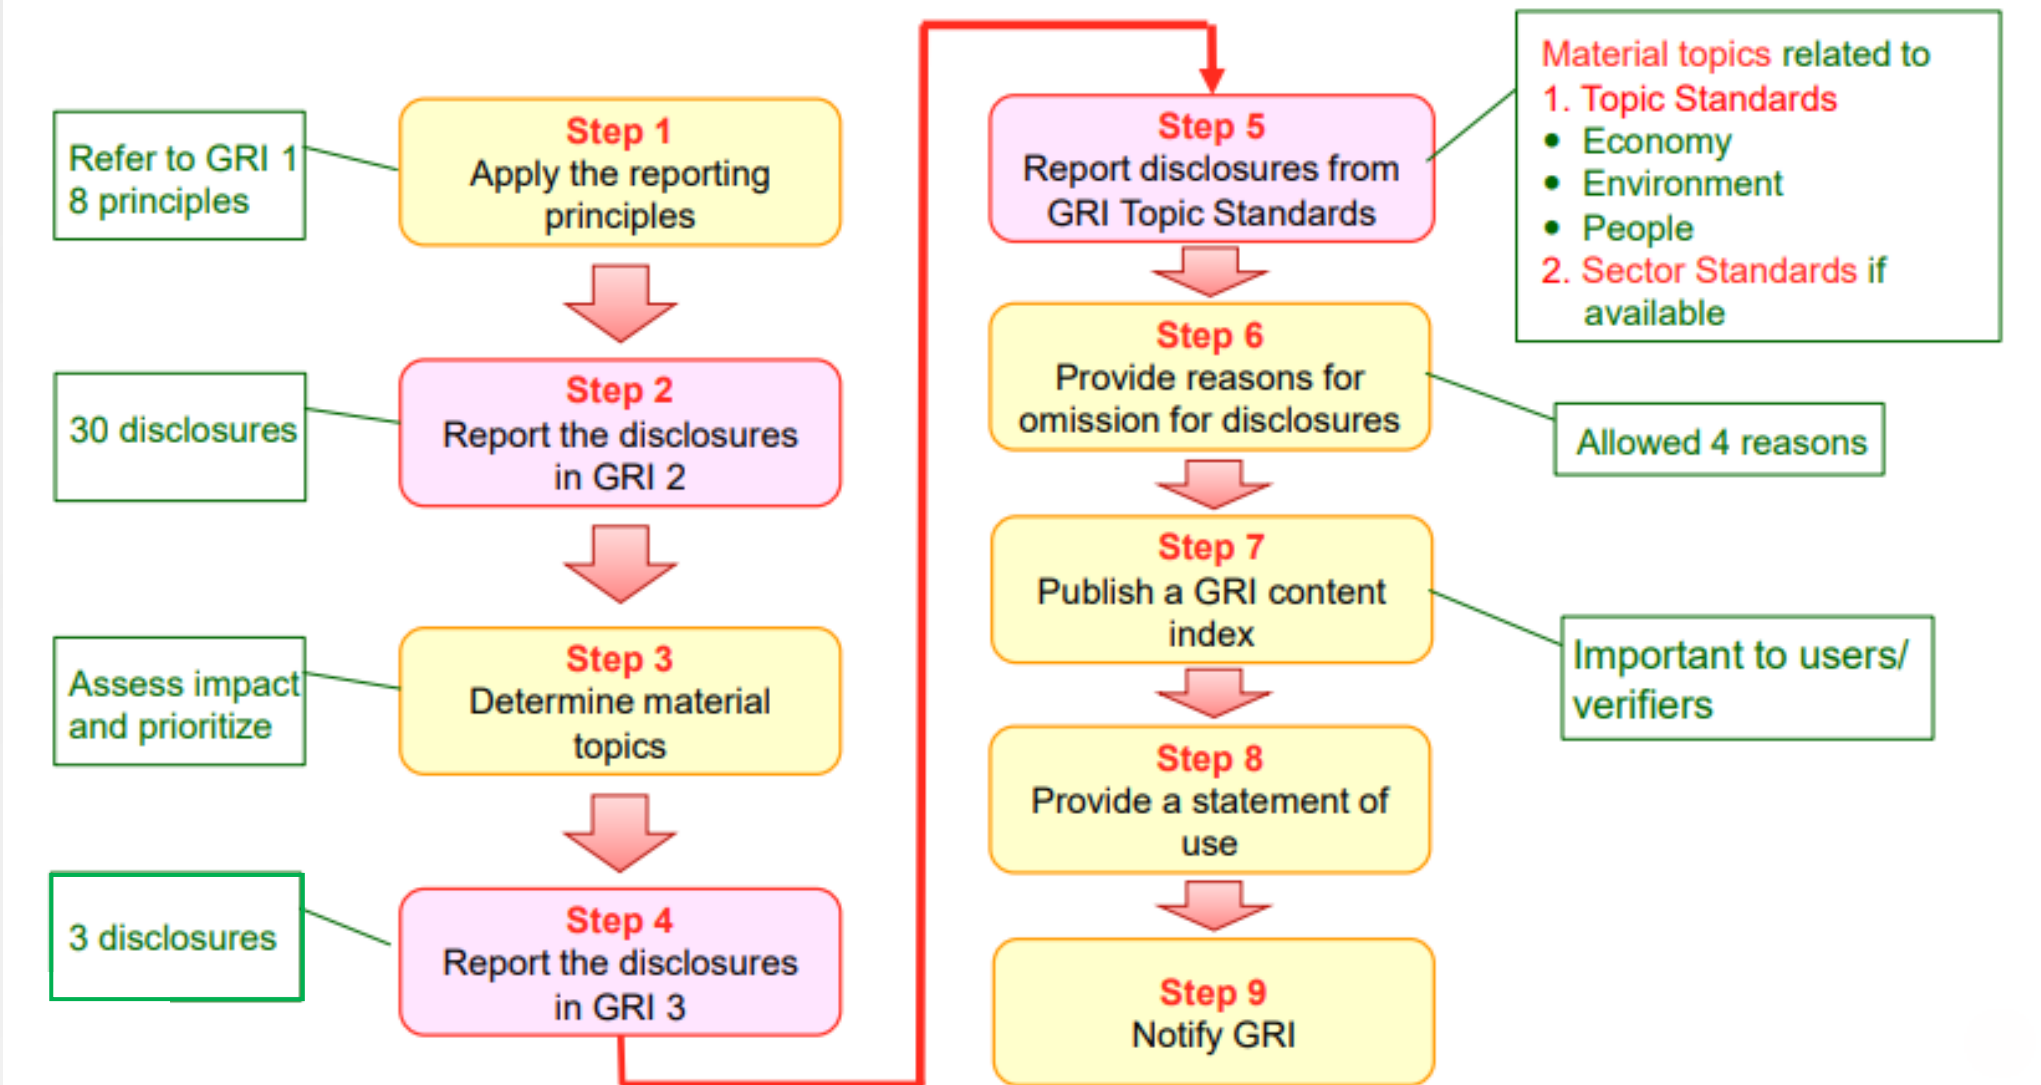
Refer to GRI 1
8 principles

Step 1
Apply the reporting principles

30 disclosures

Step 2
Report the disclosures in GRI 2

Assess impact and prioritize

Step 3
Determine material topics

3 disclosures

Step 4
Report the disclosures in GRI 3

Step 5
Report disclosures from GRI Topic Standards

Material topics related to
1. Topic Standards
• Economy
• Environment
• People
2. Sector Standards if available

Step 6
Provide reasons for omission for disclosures

Allowed 4 reasons

Step 7
Publish a GRI content index

Important to users/ verifiers

Step 8
Provide a statement of use

Step 9
Notify GRI